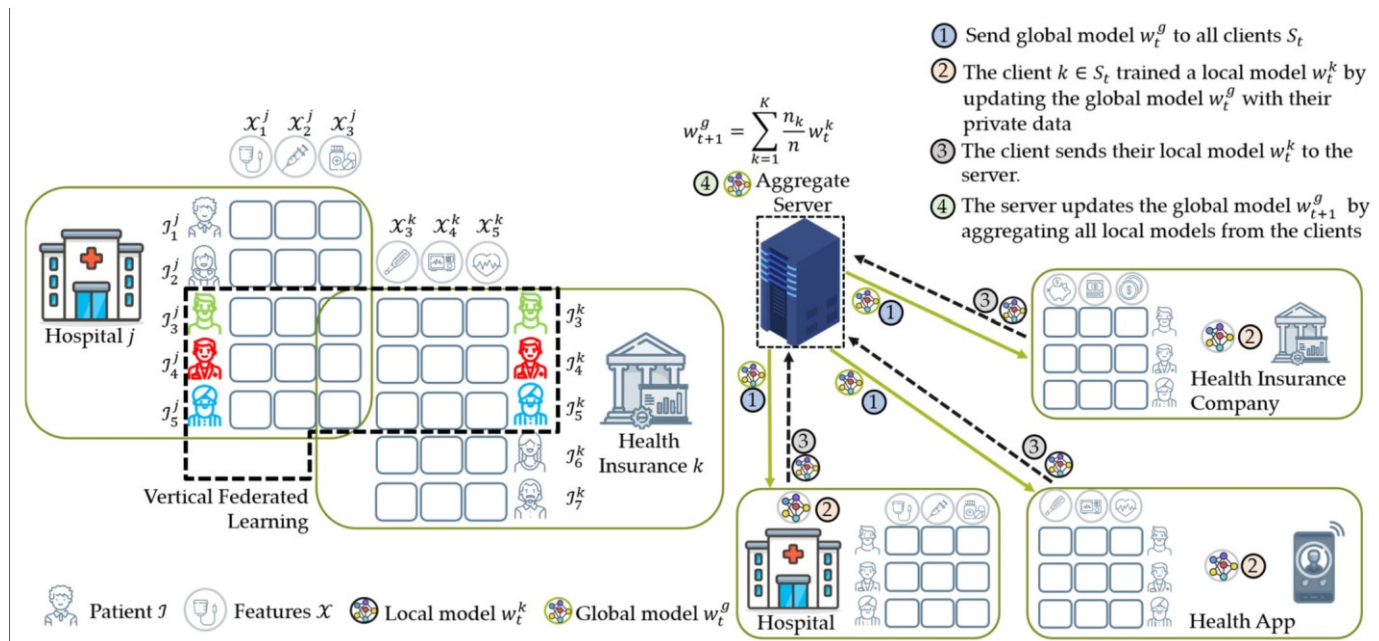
1 Send global model $w_t^g$ to all clients $S_t$

2 The client $k \in S_t$ trained a local model $w_t^k$ by updating the global model $w_t^g$ with their private data

3 The client sends their local model $w_t^k$ to the server.

4 The server updates the global model $w_{t+1}^g$ by aggregating all local models from the clients

$w_{t+1}^g = \sum_{k=1}^{K} \frac{n_k}{n} w_t^k$

4 Aggregate Server

$\mathcal{X}_1^j$ $\mathcal{X}_2^j$ $\mathcal{X}_3^j$

$\mathcal{X}_3^k$ $\mathcal{X}_4^k$ $\mathcal{X}_5^k$

$\mathcal{I}_1^j$
$\mathcal{I}_2^j$
$\mathcal{I}_3^j$
$\mathcal{I}_4^j$
$\mathcal{I}_5^j$

Hospital $j$

$\mathcal{I}_3^k$
$\mathcal{I}_4^k$
$\mathcal{I}_5^k$
$\mathcal{I}_6^k$
$\mathcal{I}_7^k$

Health Insurance $k$

Vertical Federated Learning

1
1
1
3
3
3
2
2
2

Health Insurance Company

Hospital

Health App

Patient $\mathcal{I}$ Features $\mathcal{X}$ Local model $w_t^k$ Global model $w_t^g$